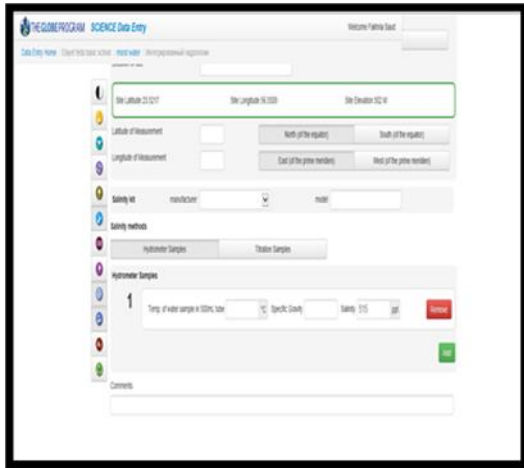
THE GLOBE PROGRAM SCIENCE Data Entry

Welcome Fatma Saut

Data Entry Home | Client test base school | mixed water | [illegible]

Site Latitude 23.5217

Site Longitude 56.5500

Site Elevation 502 M

Latitude of Measurement

North (of the equator)

South (of the equator)

Longitude of Measurement

East (of the prime meridian)

West (of the prime meridian)

Salinity kit

manufacturer

model

Salinity methods

Hydrometer Samples

Titration Samples

Hydrometer Samples

1

Temp. of water sample in 500mL tube

°C

Specific Gravity

Salinity 5.15

ppt

Remove

Add

Comments